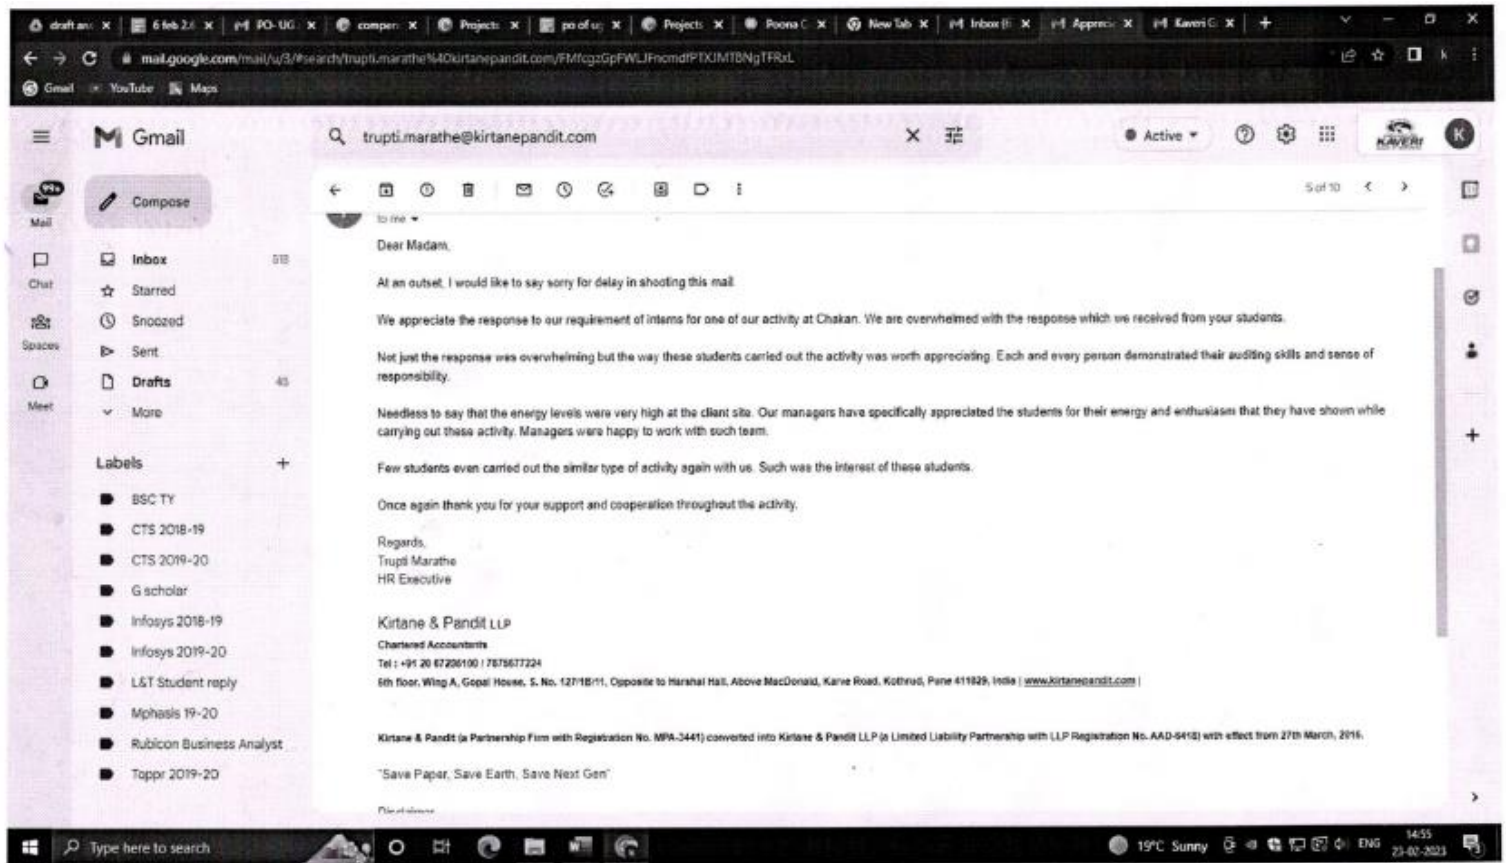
draft an | 6 feb 2 | PO-UG | compen | Projects | po of u | Projects | Poona C | New Tab | Inbox | Apprec | Kaveri G

mail.google.com/mail/u/3/#search/trupti.marathe%40kirtanepandit.com/FMfcgzGpFWLJFncmdfPTXJMTBNgTFRxL

Gmail YouTube Maps

Gmail

trupti.marathe@kirtanepandit.com

Active

KAVERI

K

Mail

Chat

Spaces

Meet

Compose

Inbox 518

Starred

Snoozed

Sent

Drafts 45

More

Labels +

BSC TY

CTS 2018-19

CTS 2019-20

G scholar

Infosys 2018-19

Infosys 2019-20

L&T Student reply

Mphasis 19-20

Rubicon Business Analyst

Toppr 2019-20

5 of 10

to me

Dear Madam,

At an outset, I would like to say sorry for delay in shooting this mail.

We appreciate the response to our requirement of interns for one of our activity at Chakan. We are overwhelmed with the response which we received from your students.

Not just the response was overwhelming but the way these students carried out the activity was worth appreciating. Each and every person demonstrated their auditing skills and sense of responsibility.

Needless to say that the energy levels were very high at the client site. Our managers have specifically appreciated the students for their energy and enthusiasm that they have shown while carrying out these activity. Managers were happy to work with such team.

Few students even carried out the similar type of activity again with us. Such was the interest of these students.

Once again thank you for your support and cooperation throughout the activity.

Regards,
Trupti Marathe
HR Executive

Kirtane & Pandit LLP
Chartered Accountants
Tel : +91 20 67295100 | 7875677224
5th floor, Wing A, Gopal House, S. No. 127/1B/11, Opposite to Harshal Hall, Above MacDonald, Karve Road, Kothrud, Pune 411029, India | www.kirtanepandit.com |

Kirtane & Pandit (a Partnership Firm with Registration No. MPA-3441) converted into Kirtane & Pandit LLP (a Limited Liability Partnership with LLP Registration No. AAD-6418) with effect from 27th March, 2016.

"Save Paper, Save Earth, Save Next Gen"

Disclaimer

Type here to search

19°C Sunny ENG 14:55 23-02-2023